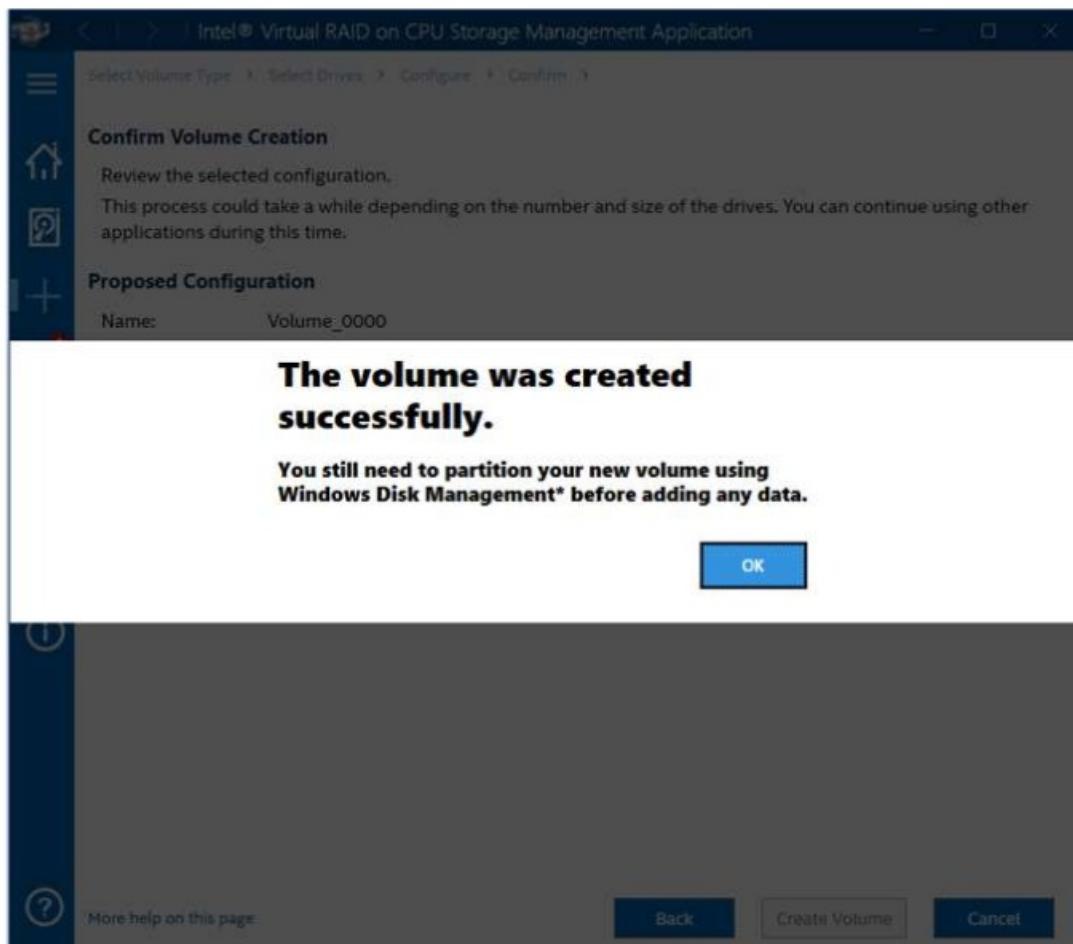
Intel® Virtual RAID on CPU Storage Management Application

Select Volume Type > Select Drives > Configure > Confirm >

Confirm Volume Creation

Review the selected configuration.

This process could take a while depending on the number and size of the drives. You can continue using other applications during this time.

Proposed Configuration

Name: Volume_0000

The volume was created successfully.

You still need to partition your new volume using Windows Disk Management* before adding any data.

OK

More help on this page

Back

Create Volume

Cancel